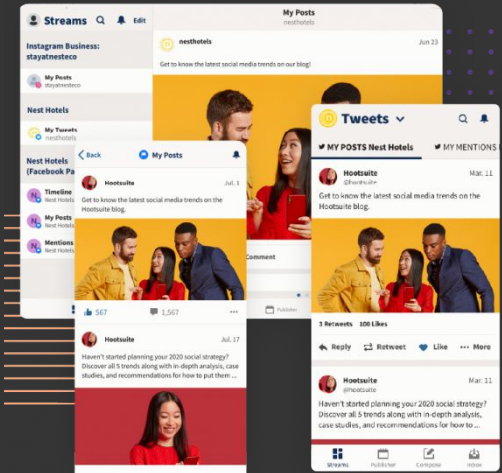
Streams

Edit

Instagram Business: stayatnesteco

My Posts
stayatnesteco

Nest Hotels

My Tweets
nesthotels

Nest Hotels (Facebook Pa

Timeline
Nest Hotels

My Posts
Nest Hotels

Mentions
Nest Hotels

My Posts
nesthotels

nesthotels

Jun 23

Get to know the latest social media trends on our blog!

Comment

Publisher

Back

My Posts

Hootsuite

Jul. 1

Get to know the latest social media trends on the Hootsuite blog.

567

1,567

Hootsuite

Jul. 17

Haven't started planning your 2020 social strategy? Discover all 5 trends along with in-depth analysis, case studies, and recommendations for how to put them

Tweets

MY POSTS Nest Hotels

MY MENTIONS

Hootsuite
@hootsuite

Mar. 11

Get to know the latest social media trends on the Hootsuite blog.

3 Retweets 100 Likes

Reply

Retweet

Like

More

Hootsuite
@hootsuite

Mar. 11

Haven't started planning your 2020 social strategy? Discover all 5 trends along with in-depth analysis, case studies, and recommendations for how to ...

Streams

Publisher

Compose

Inbox